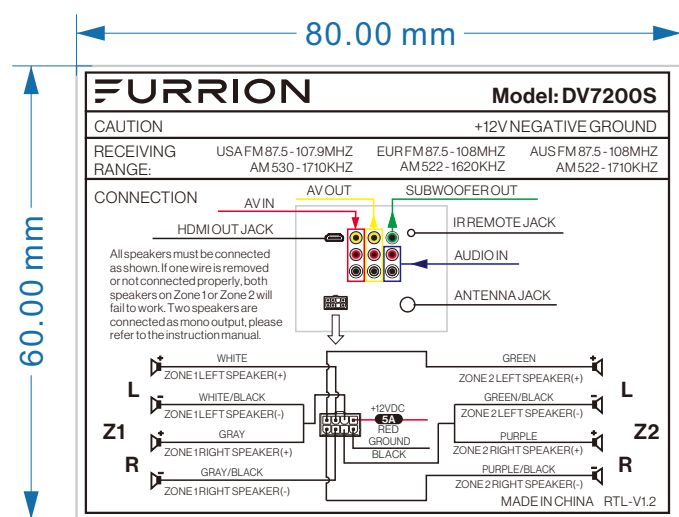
80.00 mm

60.00 mm

FURRION

Model: DV7200S

CAUTION

+12V NEGATIVE GROUND

RECEIVING RANGE:

USA FM 87.5 - 107.9MHZ AM 530 - 1710KHZ

EUR FM 87.5 - 108MHZ AM 522 - 1620KHZ

AUS FM 87.5 - 108MHZ AM 522 - 1710KHZ

CONNECTION

AV OUT

SUBWOOFER OUT

AV IN

IR REMOTE JACK

HDMI OUT JACK

AUDIO IN

All speakers must be connected as shown. If one wire is removed or not connected properly, both speakers on Zone 1 or Zone 2 will fail to work. Two speakers are connected as mono output, please refer to the instruction manual.

ANTENNA JACK

WHITE

ZONE 1 LEFT SPEAKER(+)

L

WHITE/BLACK

ZONE 1 LEFT SPEAKER(-)

Z1

GRAY

ZONE 1 RIGHT SPEAKER(+)

R

GRAY/BLACK

ZONE 1 RIGHT SPEAKER(-)

+12VDC

5A

RED

GROUND

BLACK

GREEN

ZONE 2 LEFT SPEAKER(+)

L

GREEN/BLACK

ZONE 2 LEFT SPEAKER(-)

Z2

PURPLE

ZONE 2 RIGHT SPEAKER(+)

R

PURPLE/BLACK

ZONE 2 RIGHT SPEAKER(-)

MADE IN CHINA RTL-V1.2